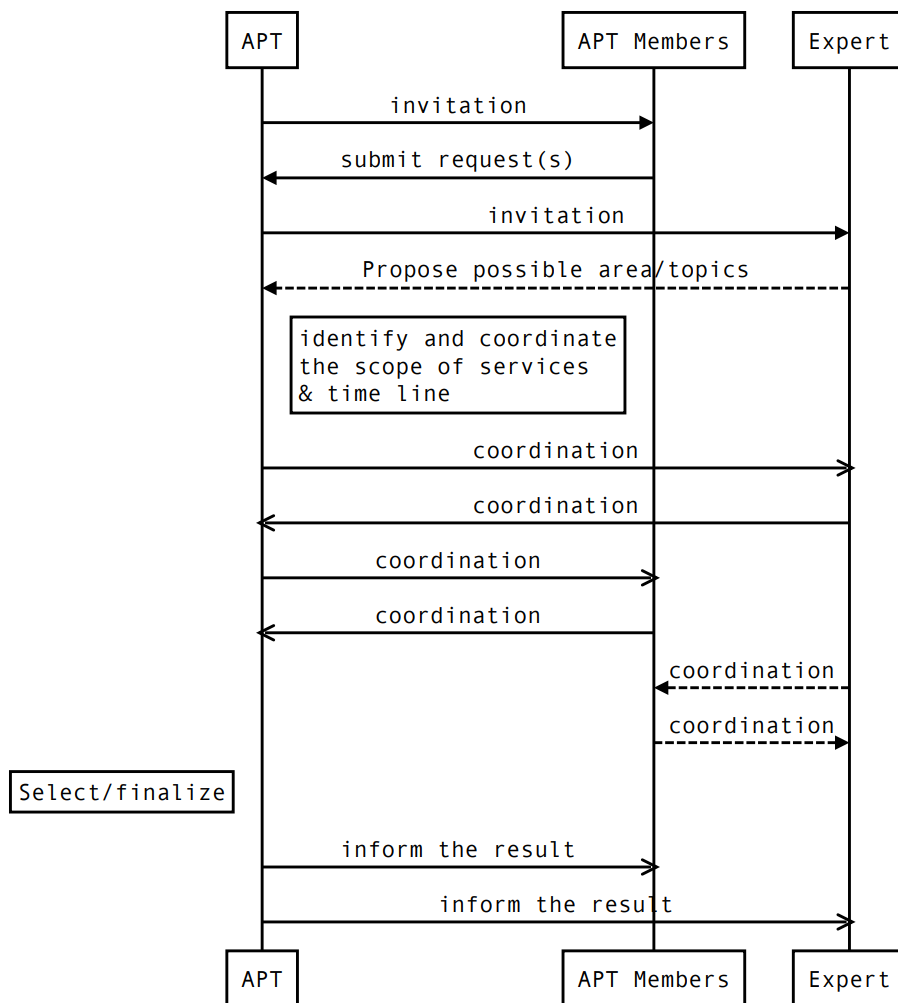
APT

APT Members

Expert

invitation

submit request(s)

invitation

Propose possible area/topics

identify and coordinate the scope of services & time line

coordination

coordination

coordination

coordination

coordination

coordination

Select/finalize

inform the result

inform the result

APT

APT Members

Expert